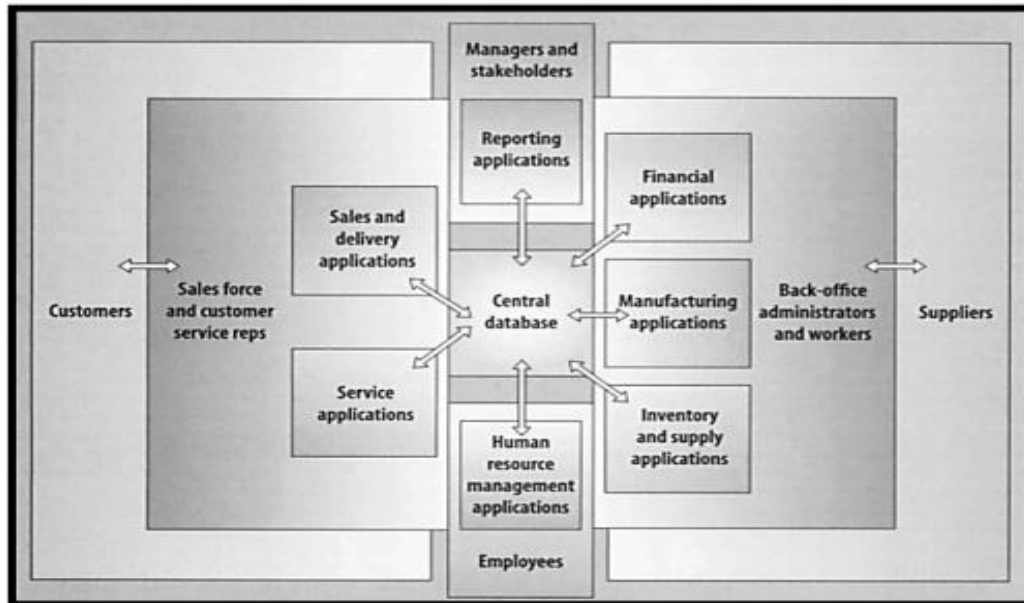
Managers and stakeholders

Reporting applications

Financial applications

Sales and delivery applications

Customers

Sales force and customer service reps

Central database

Manufacturing applications

Back-office administrators and workers

Suppliers

Service applications

Inventory and supply applications

Human resource management applications

Employees